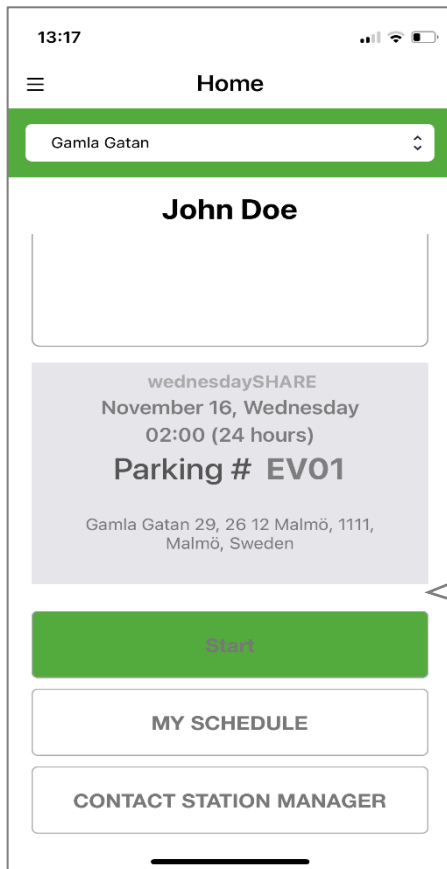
13:17

Home

Gamla Gatan

John Doe

wednesdaySHARE
November 16, Wednesday
02:00 (24 hours)
Parking # EV01

Gamla Gatan 29, 26 12 Malmö, 1111, Malmö, Sweden

Start

MY SCHEDULE

CONTACT STATION MANAGER